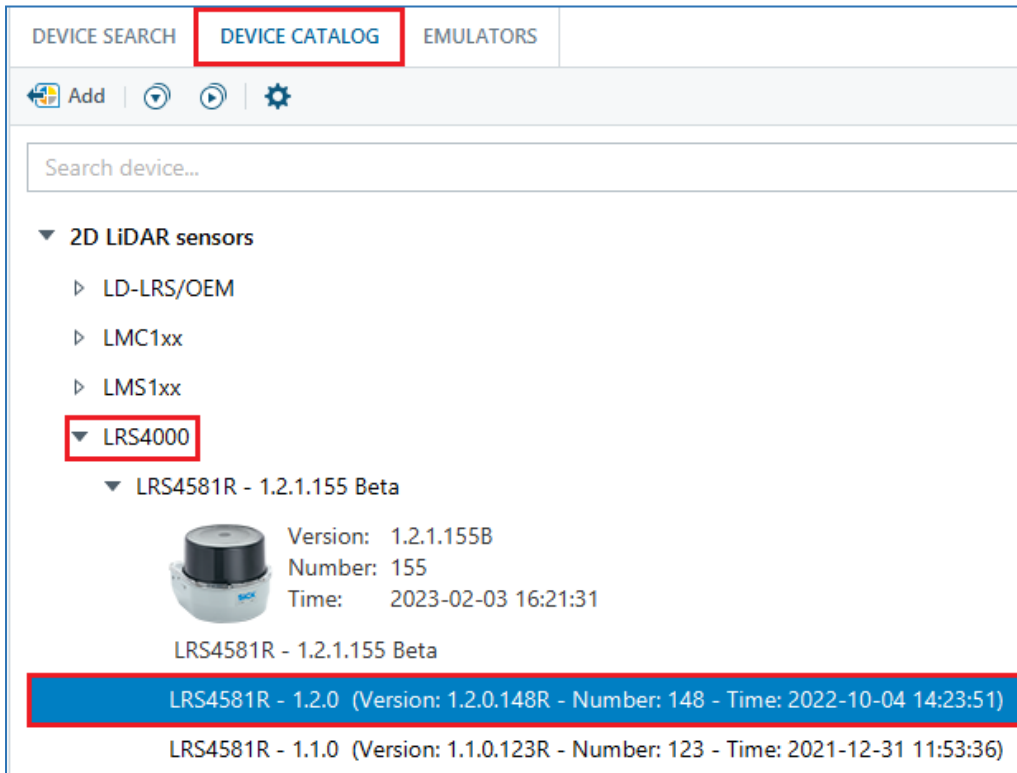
DEVICE SEARCH DEVICE CATALOG EMULATORS

Add

Search device...

2D LiDAR sensors

LD-LRS/OEM

LMC1xx

LMS1xx

LRS4000

LRS4581R - 1.2.1.155 Beta

SICK

Version: 1.2.1.155B
Number: 155
Time: 2023-02-03 16:21:31

LRS4581R - 1.2.1.155 Beta

LRS4581R - 1.2.0 (Version: 1.2.0.148R - Number: 148 - Time: 2022-10-04 14:23:51)

LRS4581R - 1.1.0 (Version: 1.1.0.123R - Number: 123 - Time: 2021-12-31 11:53:36)